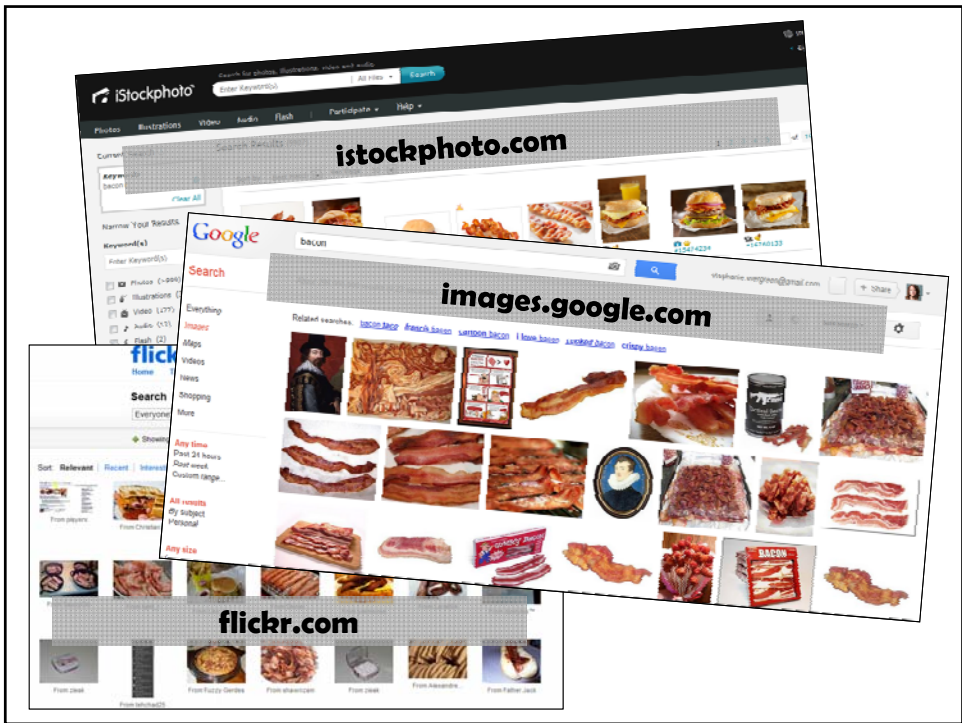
iStockphoto

Search for photos, illustrations, video and audio

Enter Keyword(s)

All files

Search

Photos Illustrations Video Audio Flash Participate Help

Current Search

Keywords

bacon

Clear All

Narrow Your Results

Keyword(s)

Enter Keyword(s)

Photos

Illustrations

Video

Audio

Flash

istockphoto.com

Google

bacon

Search

stephanie.evergreen@gmail.com

Share

Everything

Images

Maps

Videos

News

Shopping

More

Any time

Past 24 hours

Past week

Custom range...

All results

By subject

Personal

Any size

Related searches: bacon taco french bacon cartoon bacon i love bacon cooked bacon crispy bacon

images.google.com

BACON

flickr

Home

Search

Everyone

Showing

Sort: Relevant Recent Interesting

From players

From Christian

From zieak

From tehchad29

From Fuzzy Gerdes

From shawnzam

From zieak

From Alexandre...

From Father Jack

flickr.com